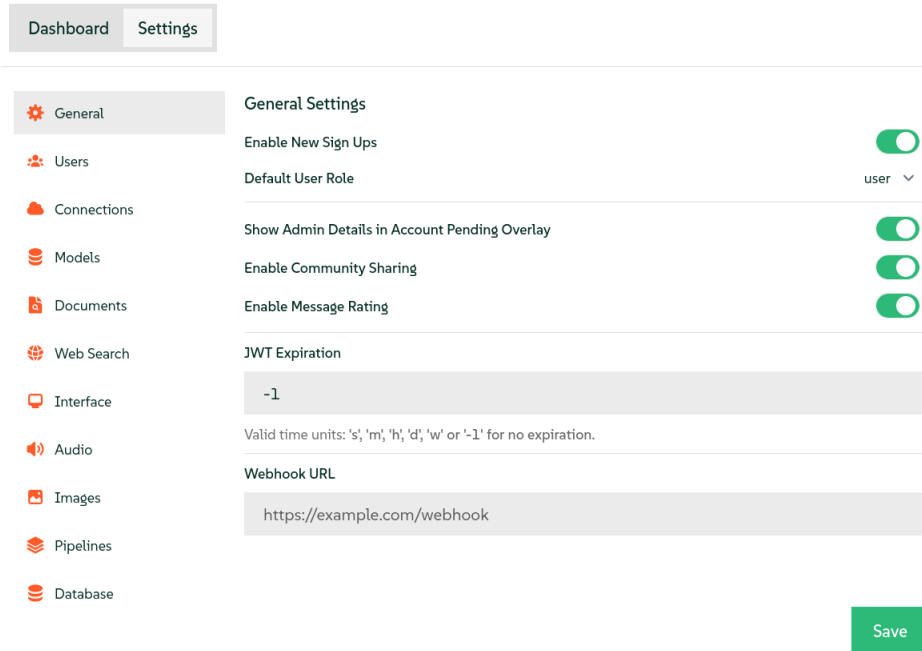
Dashboard Settings

General
Users
Connections
Models
Documents
Web Search
Interface
Audio
Images
Pipelines
Database

General Settings

Enable New Sign Ups

Default User Role user

Show Admin Details in Account Pending Overlay

Enable Community Sharing

Enable Message Rating

JWT Expiration

-1

Valid time units: 's', 'm', 'h', 'd', 'w' or '-1' for no expiration.

Webhook URL

https://example.com/webhook

Save